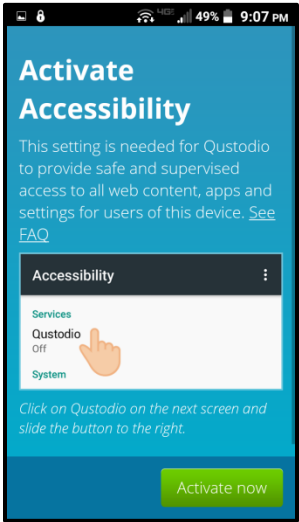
4G 49% 9:07 PM

Activate Accessibility

This setting is needed for Qustodio to provide safe and supervised access to all web content, apps and settings for users of this device. See FAQ

Accessibility

Services

Qustodio
Off

System

Click on Qustodio on the next screen and slide the button to the right.

Activate now